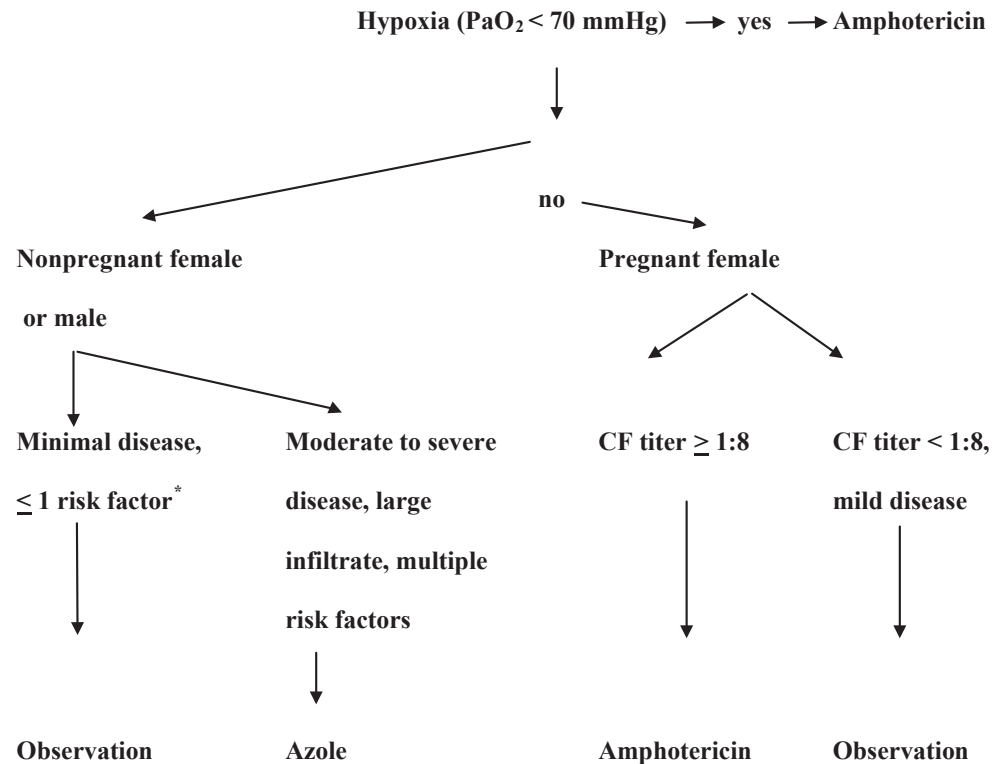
Hypoxia ($PaO_2$ < 70 mmHg) → yes → Amphotericin

no

Nonpregnant female or male

Pregnant female

Minimal disease, $\leq$ 1 risk factor*

Moderate to severe disease, large infiltrate, multiple risk factors

CF titer $\geq$ 1:8

CF titer < 1:8, mild disease

Observation

Azole

Amphotericin

Observation